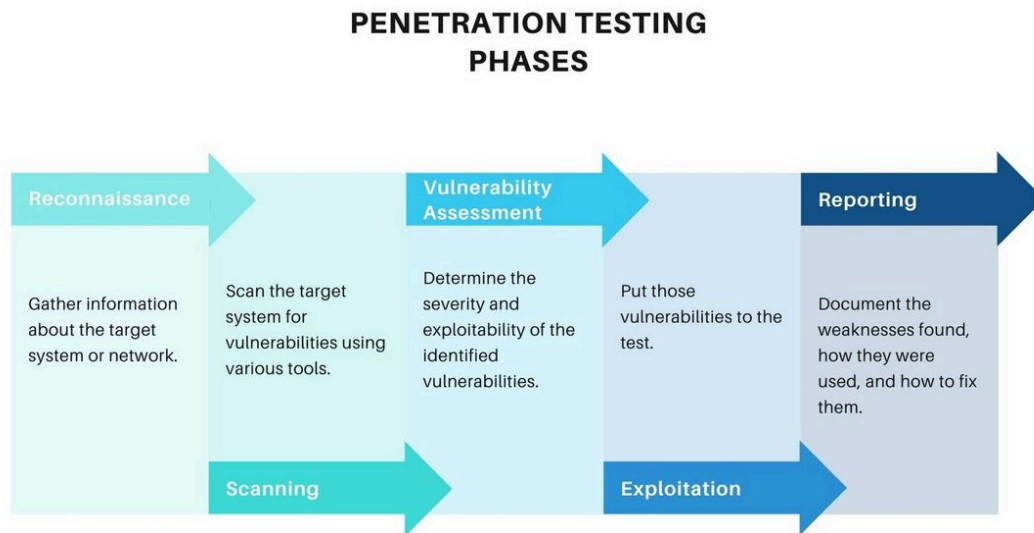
PENETRATION TESTING PHASES

Reconnaissance

Gather information about the target system or network.

Scan the target system for vulnerabilities using various tools.

Scanning

Vulnerability Assessment

Determine the severity and exploitability of the identified vulnerabilities.

Put those vulnerabilities to the test.

Exploitation

Reporting

Document the weaknesses found, how they were used, and how to fix them.